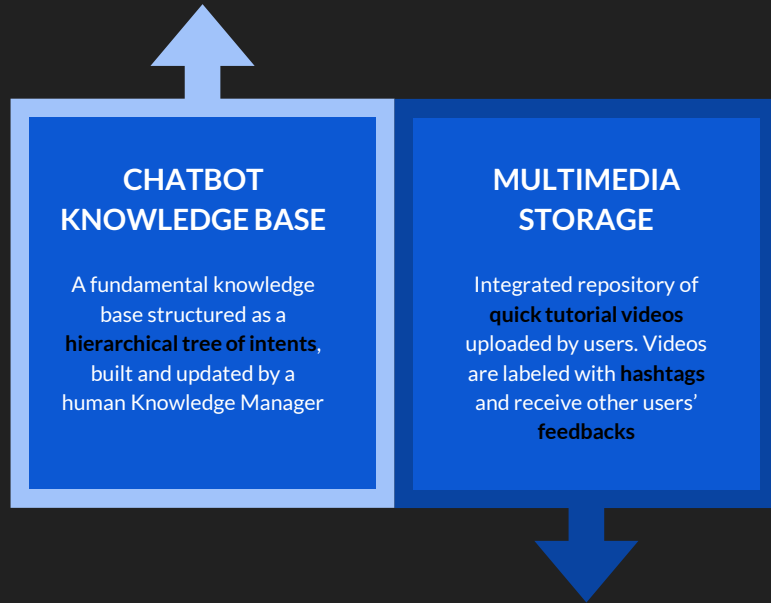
CHATBOT KNOWLEDGE BASE

A fundamental knowledge base structured as a **hierarchical tree of intents**, built and updated by a human Knowledge Manager

MULTIMEDIA STORAGE

Integrated repository of **quick tutorial videos** uploaded by users. Videos are labeled with **hashtags** and receive other users' **feedbacks**